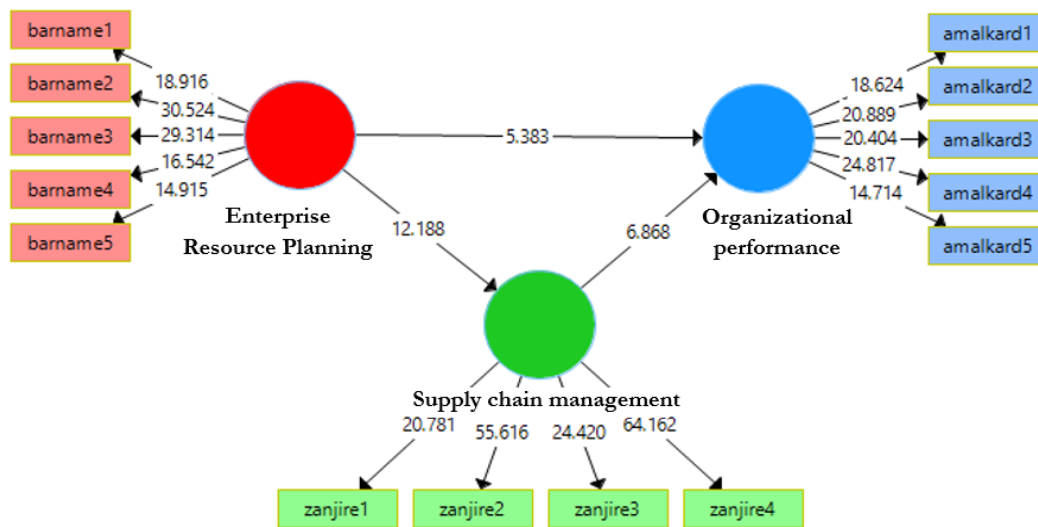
barname1

barname2

barname3

barname4

barname5

18.916

30.524

29.314

16.542

14.915

Enterprise Resource Planning

5.383

12.188

6.868

Organizational performance

18.624

20.889

20.404

24.817

14.714

amalkard1

amalkard2

amalkard3

amalkard4

amalkard5

Supply chain management

20.781

55.616

24.420

64.162

zanjire1

zanjire2

zanjire3

zanjire4